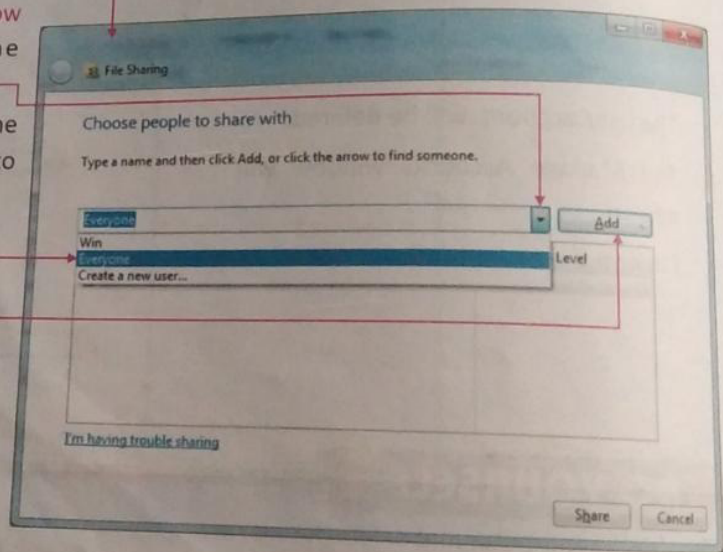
ow
e
ne
o

File Sharing

Choose people to share with

Type a name and then click Add, or click the arrow to find someone.

Everyone
Add
Win
Everyone
Create a new user...
Level

I'm having trouble sharing

Share
Cancel